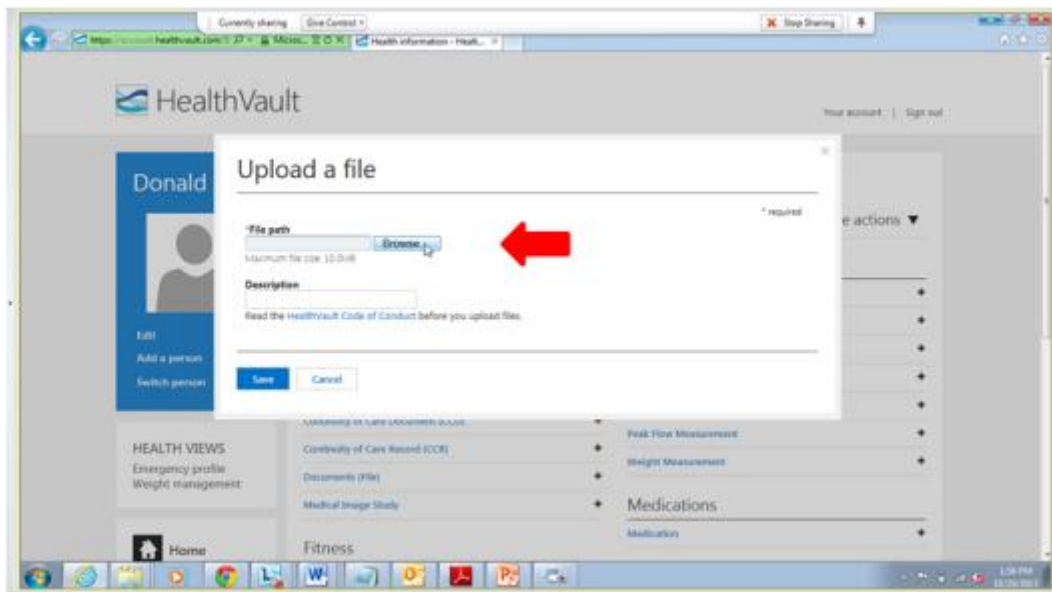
Currently sharing Give Control ▾
Stop Sharing

https://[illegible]healthvault.com Micros... Health information - Healt...

HealthVault

Your account | Sign out

Donald

Edit
Add a person
Switch person

Upload a file

* required

*File path
Browse...
Maximum file size: 10.0MB

Description

Read the HealthVault Code of Conduct before you upload files.

Save Cancel

e actions ▼

HEALTH VIEWS
Emergency profile
Weight management

Home

Continuity of Care Document (CCD)
Continuity of Care Record (CCR)
Documents (File)
Medical Image Study

Fitness

Peak Flow Measurement
Weight Measurement

Medications
Medication

1:58 PM
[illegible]